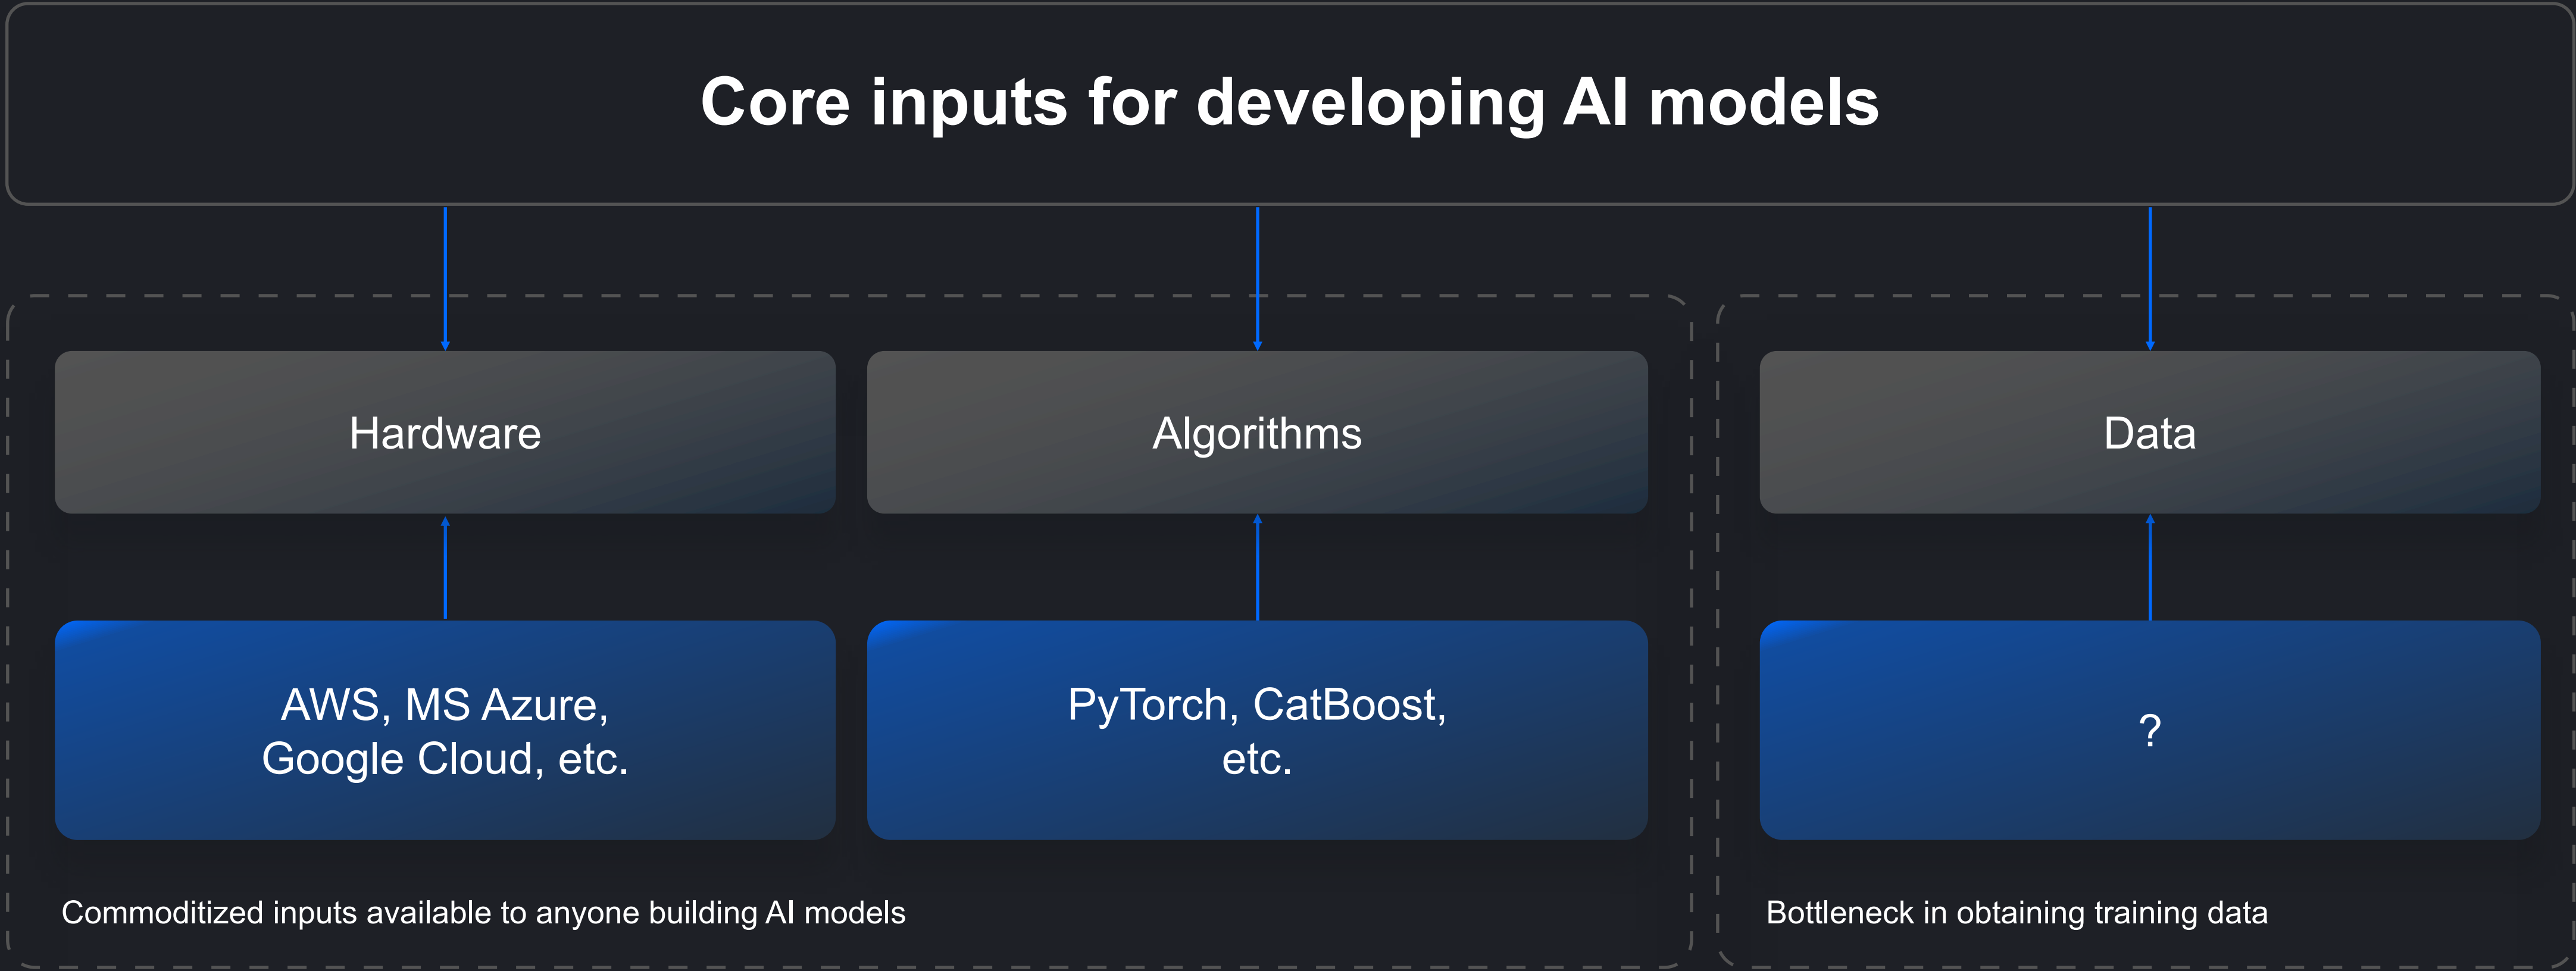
Core inputs for developing AI models

Hardware

Algorithms

AWS, MS Azure, Google Cloud, etc.

PyTorch, CatBoost, etc.

Commoditized inputs available to anyone building AI models

Data

?

Bottleneck in obtaining training data